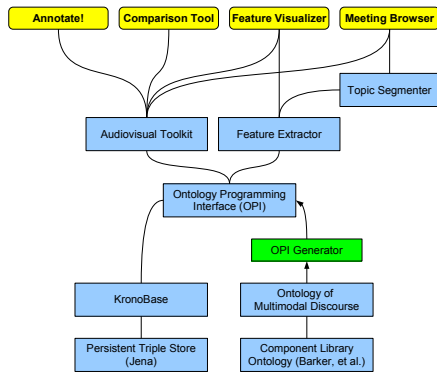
Annotate!

Comparison Tool

Feature Visualizer

Meeting Browser

Topic Segmenter

Audiovisual Toolkit

Feature Extractor

Ontology Programming Interface (OPI)

OPI Generator

KronoBase

Ontology of Multimodal Discourse

Persistent Triple Store (Jena)

Component Library Ontology (Barker, et al.)